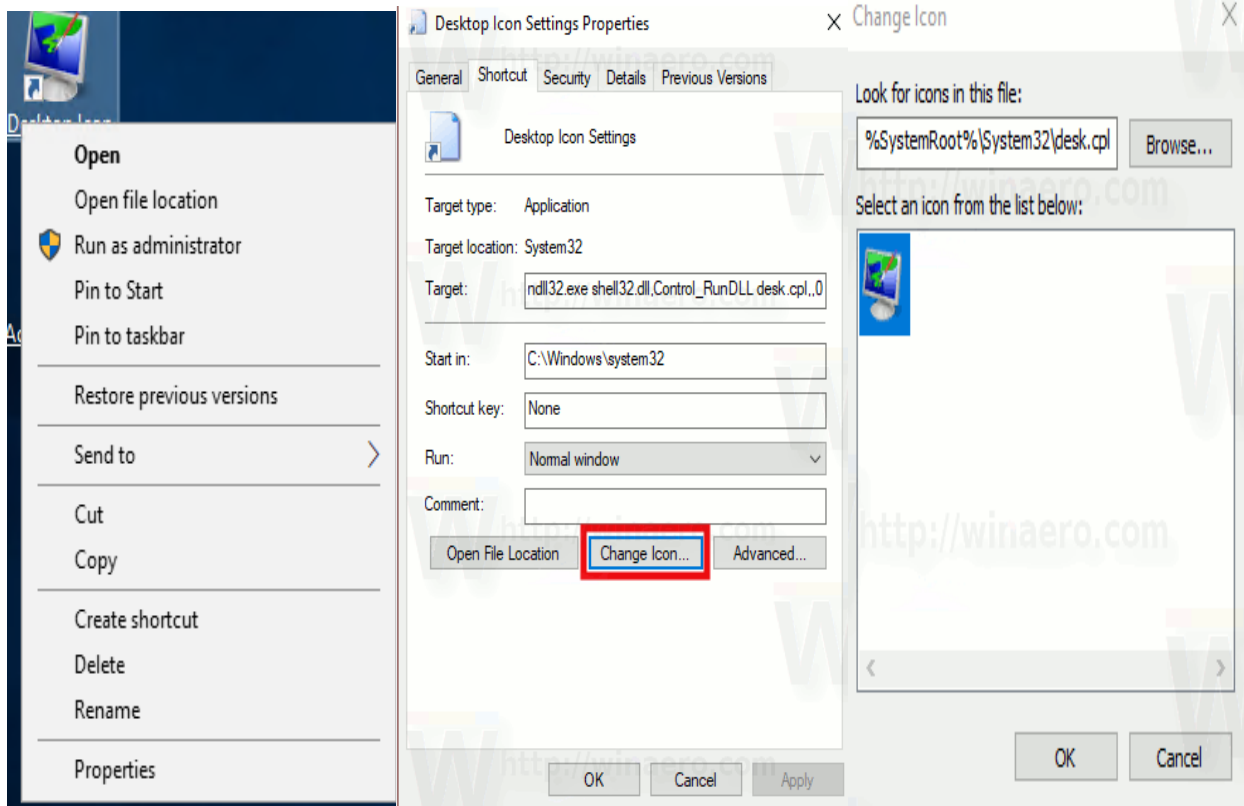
Desktop Icon

Open
Open file location
Run as administrator
Pin to Start
Pin to taskbar
Restore previous versions
Send to
Cut
Copy
Create shortcut
Delete
Rename
Properties

Desktop Icon Settings Properties

General | Shortcut | Security | Details | Previous Versions

Desktop Icon Settings

Target type: Application
Target location: System32
Target: ndll32.exe shell32.dll,Control_RunDLL desk.cpl,,0
Start in: C:\Windows\system32
Shortcut key: None
Run: Normal window
Comment:

Open File Location
Change Icon...
Advanced...

OK
Cancel
Apply

Change Icon

Look for icons in this file:
%SystemRoot%\System32\desk.cpl
Browse...

Select an icon from the list below:

OK
Cancel

http://winaero.com